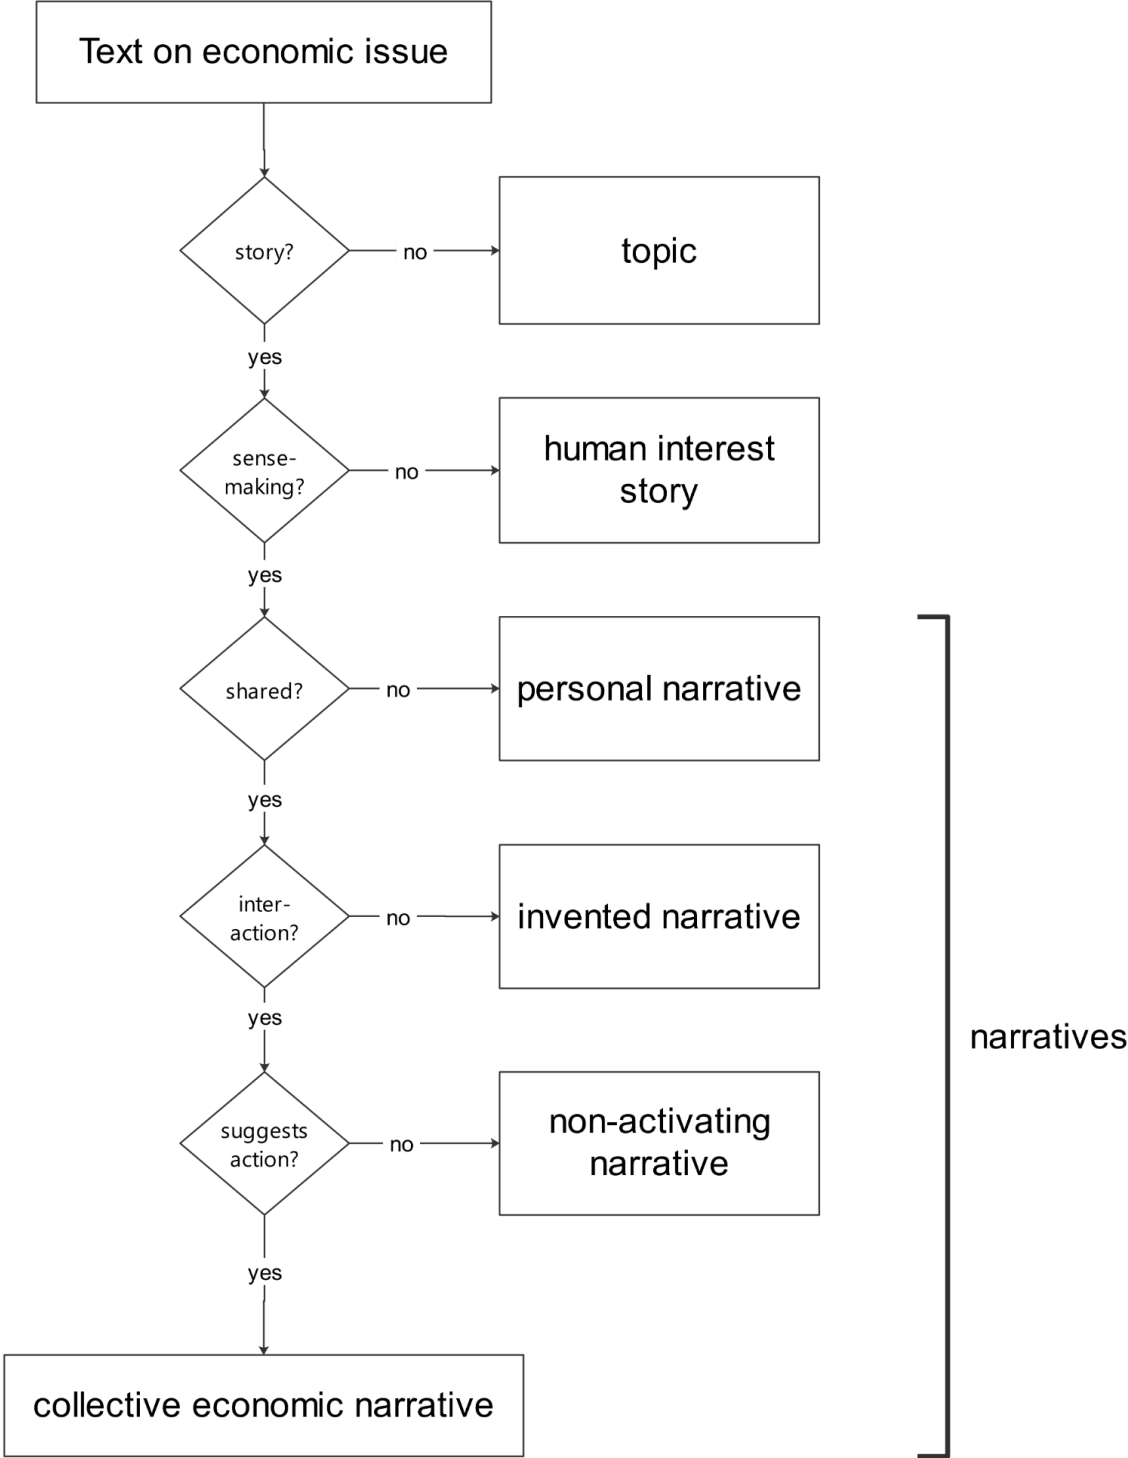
Text on economic issue

story?

no

topic

yes

sense-making?

no

human interest story

yes

shared?

no

personal narrative

yes

inter-action?

no

invented narrative

yes

suggests action?

no

non-activating narrative

yes

collective economic narrative

narratives